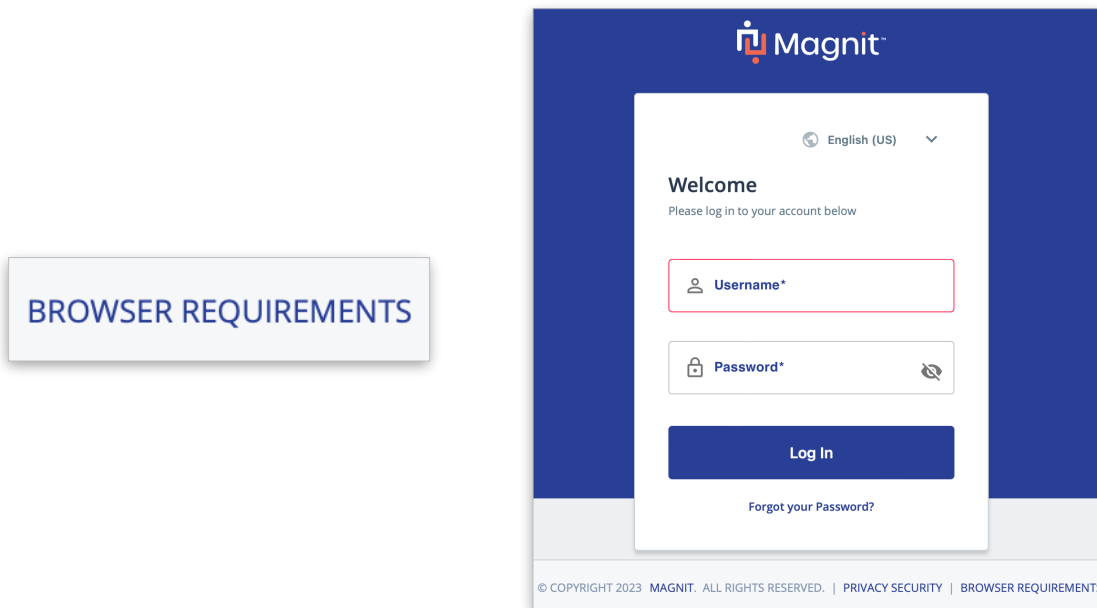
BROWSER REQUIREMENTS

Magnit™

English (US)

Welcome

Please log in to your account below

Username*

Password*

Log In

Forgot your Password?

© COPYRIGHT 2023 MAGNIT. ALL RIGHTS RESERVED. | PRIVACY SECURITY | BROWSER REQUIREMENTS